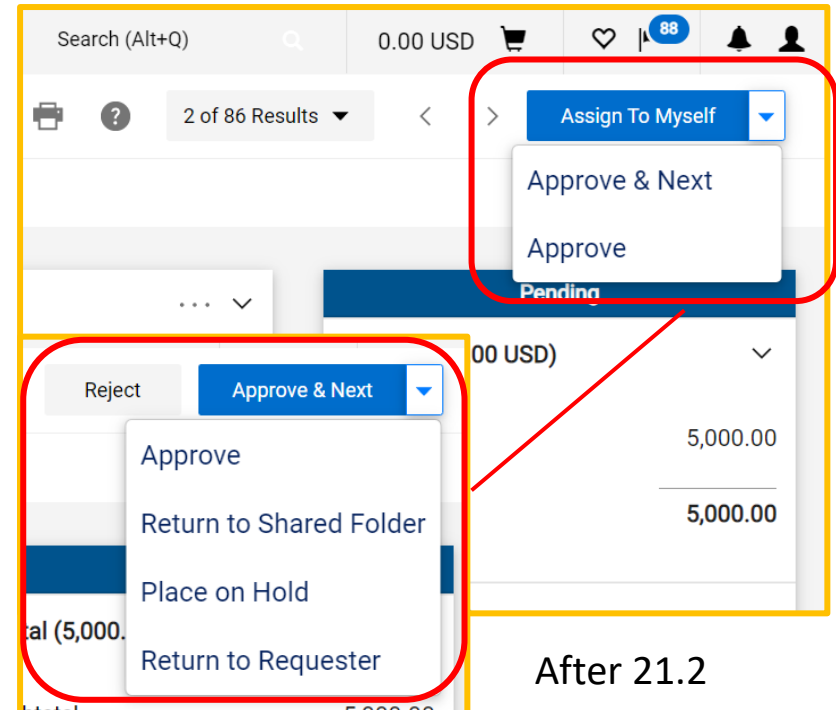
Search (Alt+Q)

0.00 USD

88

2 of 86 Results

Assign To Myself

Approve & Next

Approve

Pending

00 USD)

5,000.00

5,000.00

Reject

Approve & Next

Approve

Return to Shared Folder

Place on Hold

Return to Requester

tal (5,000.

After 21.2